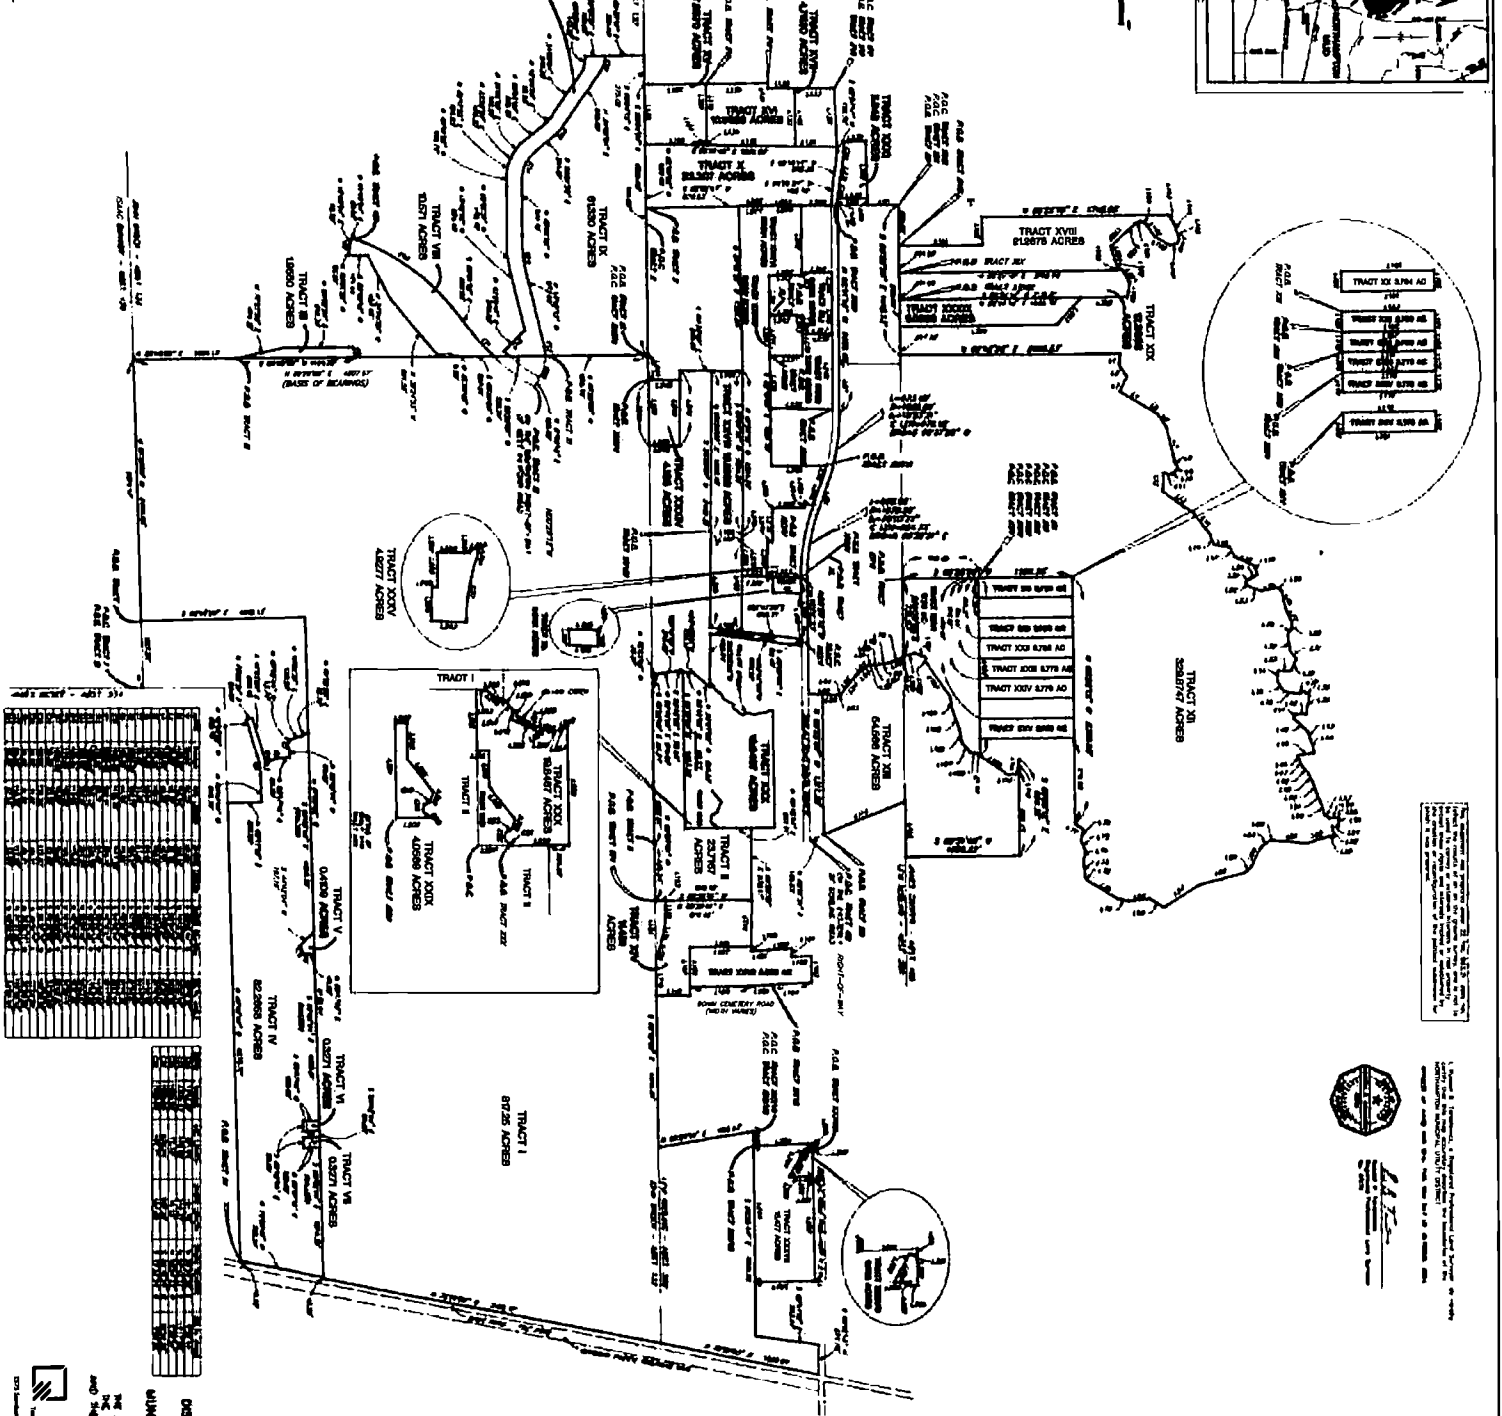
TRACT XVI
TRACT X
22.307 ACRES
TRACT IX
61.330 ACRES
TRACT VIII
10.571 ACRES
TRACT III
1.0850 ACRES
(BASIS OF BEARINGS)
TRACT XVIII
21.2675 ACRES
TRACT XIX
TRACT XX 0.794 AC
TRACT XXXV
4.8277 ACRES
TRACT I
TRACT II
TRACT XXX
TRACT XXIX
4.0569 ACRES
TRACT XXXIV
TRACT XXXI
TRACT XXXII 0.779 AC
TRACT XXIV 0.779 AC
TRACT XII
328.6747 ACRES
TRACT XIII
64.696 ACRES
TRACT II
23.757 ACRES
TRACT XIV
ACRES
TRACT V
0.4609 ACRES
TRACT IV
82.3658 ACRES
TRACT VI
0.3271 ACRES
TRACT VII
0.3271 ACRES
TRACT I
81.35 ACRES
BOHM CEMETERY ROAD
RIGHT-OF-WAY
P.O.B.
P.O.C.
NORTHAMPTON MUNICIPAL UTILITY DISTRICT
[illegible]